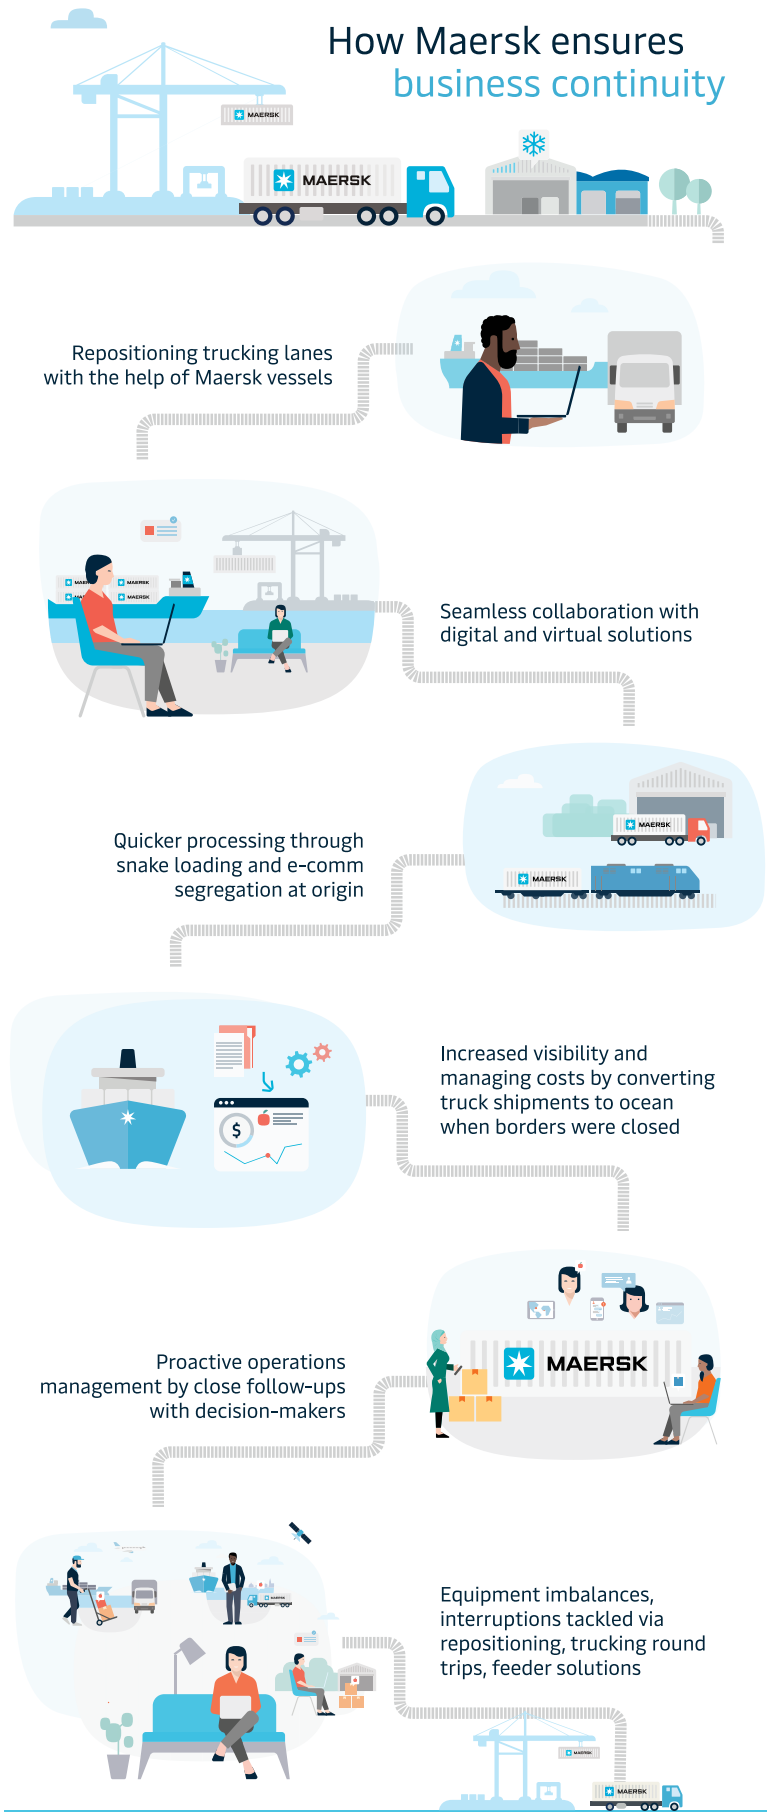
How Maersk ensures business continuity

MAERSK

MAERSK

Repositioning trucking lanes with the help of Maersk vessels

MAERSK

MAERSK

MAERSK

Seamless collaboration with digital and virtual solutions

MAERSK

MAERSK

Quicker processing through snake loading and e-comm segregation at origin

$

Increased visibility and managing costs by converting truck shipments to ocean when borders were closed

MAERSK

Proactive operations management by close follow-ups with decision-makers

MAERSK

Equipment imbalances, interruptions tackled via repositioning, trucking round trips, feeder solutions

MAERSK

MAERSK